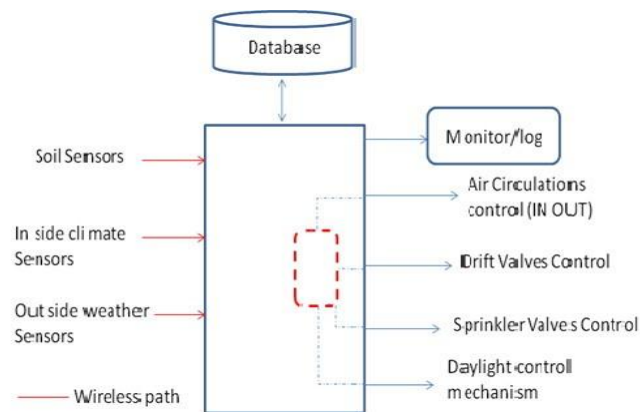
Database

Monitor/log

Soil Sensors

In side climate Sensors

Out side weather Sensors

Air Circulations control (IN OUT)

Drift Valves Control

Sprinkler Valves Control

Daylight controll mechanism

Wireless path